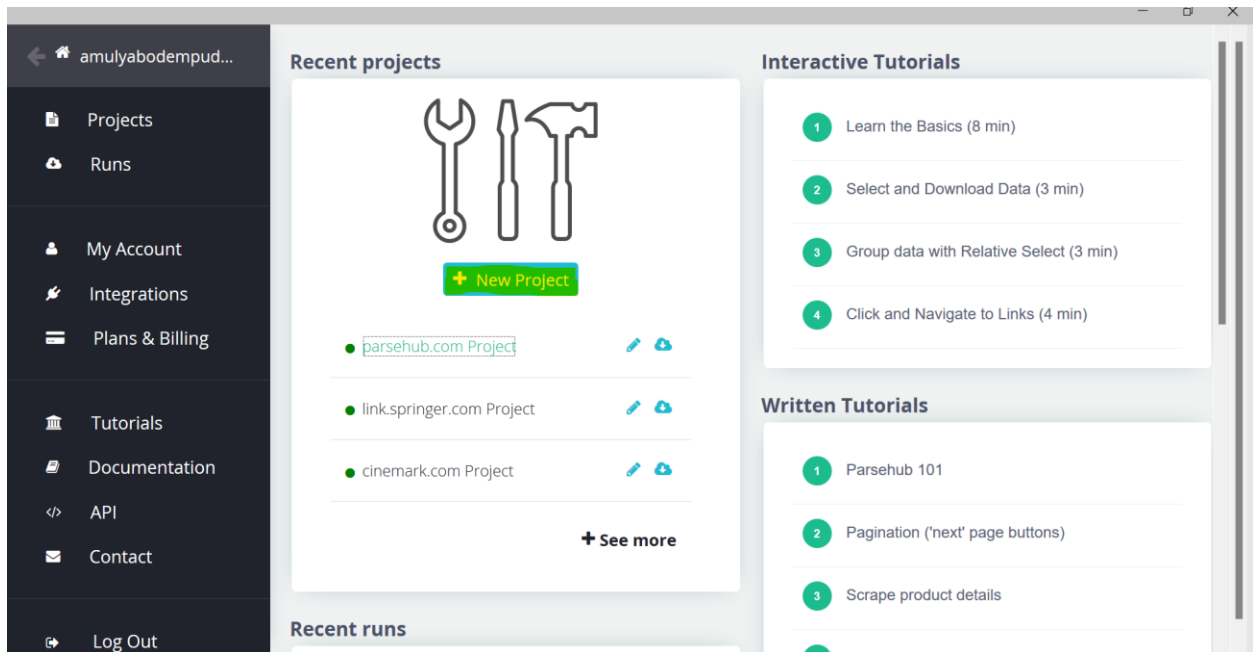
amulyabodempud...

Projects
Runs

My Account
Integrations
Plans & Billing

Tutorials
Documentation
API
Contact

Log Out

Recent projects

+ New Project

parsehub.com Project
link.springer.com Project
cinemark.com Project

+ See more

Recent runs

Interactive Tutorials

1 Learn the Basics (8 min)
2 Select and Download Data (3 min)
3 Group data with Relative Select (3 min)
4 Click and Navigate to Links (4 min)

Written Tutorials

1 Parsehub 101
2 Pagination ('next' page buttons)
3 Scrape product details